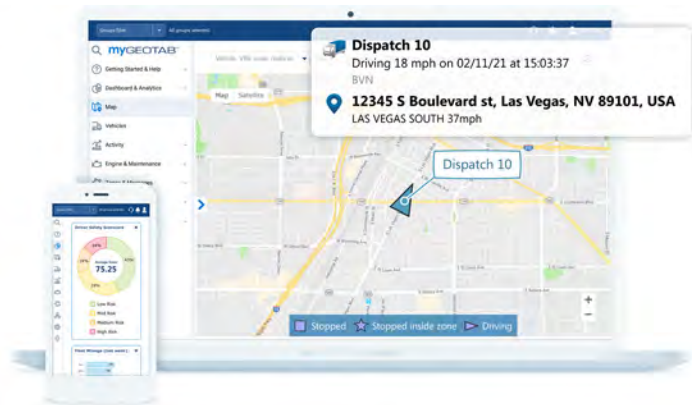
Groups filter All groups selected

myGEOTAB

Getting Started & Help

Dashboard & Analytics

Map

Vehicles

Activity

Engine & Maintenance

Vehicle, VIN, user, route or

Map Satellite

Dispatch 10
Driving 18 mph on 02/11/21 at 15:03:37
BVN

12345 S Boulevard st, Las Vegas, NV 89101, USA
LAS VEGAS SOUTH 37mph

Dispatch 10

Stopped Stopped inside zone Driving

+
−

Driver Safety Scorecard

75.25

Low Risk
Mild Risk
Medium Risk
High Risk

Fleet Mileage (last week)